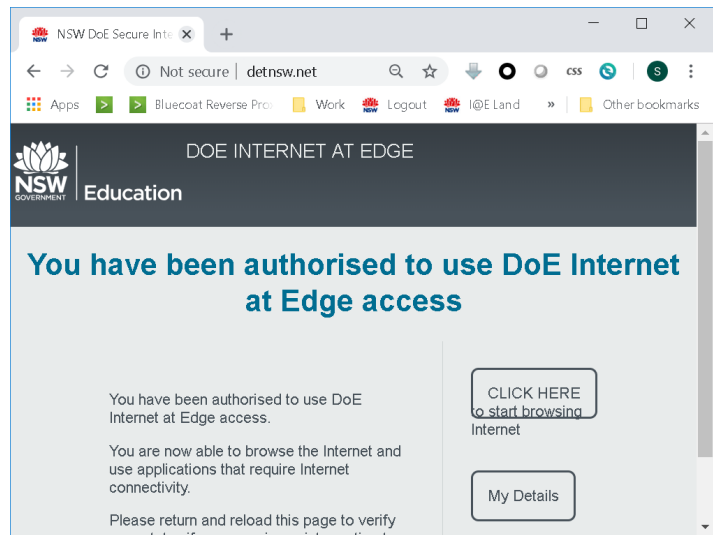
NSW DoE Secure Inte ×
+
Not secure | detnsw.net
css
S
Apps
Bluecoat Reverse Pro
Work
Logout
I@E Land
»
Other bookmarks

NSW GOVERNMENT
Education
DOE INTERNET AT EDGE

You have been authorised to use DoE Internet at Edge access

You have been authorised to use DoE Internet at Edge access.

You are now able to browse the Internet and use applications that require Internet connectivity.

Please return and reload this page to verify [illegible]

CLICK HERE
to start browsing Internet

My Details